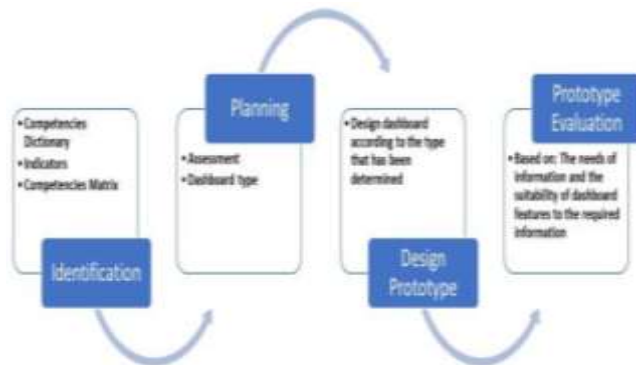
• Competencies Dictionary
• Indicators
• Competencies Matrix

Identification

Planning

• Assesment
• Dashboard type

• Design dashboard according to the type that has been determined

Design Prototype

Prototype Evaluation

• Based on: The needs of information and the suitability of dashboard features to the required information